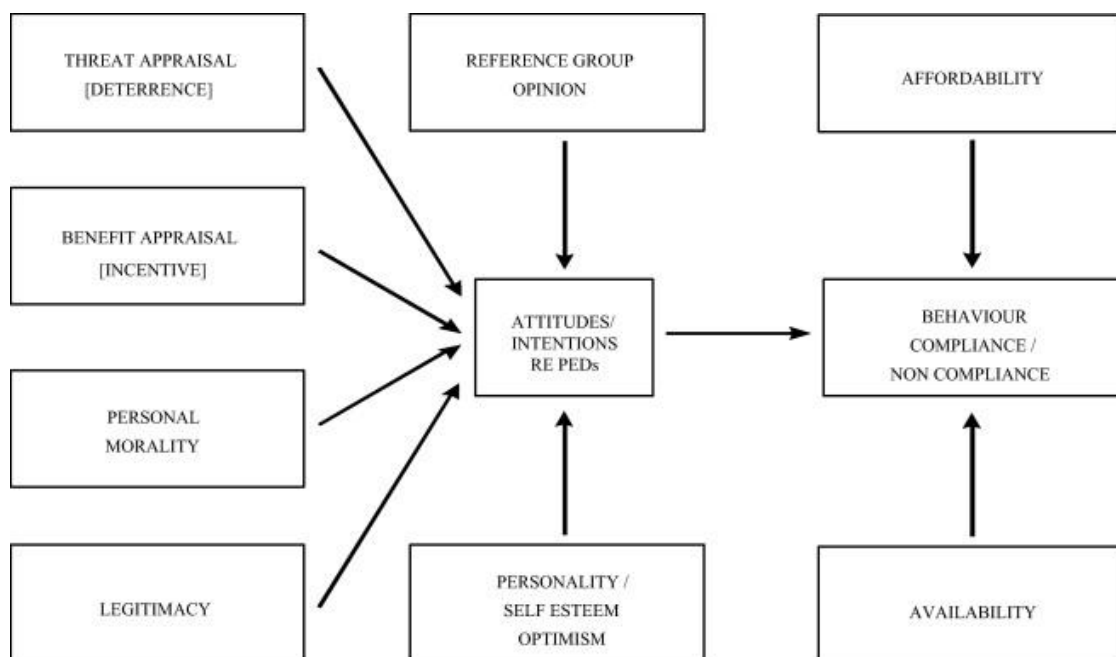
THREAT APPRAISAL [DETERRENCE]

REFERENCE GROUP OPINION

AFFORDABILITY

BENEFIT APPRAISAL [INCENTIVE]

ATTITUDES/ INTENTIONS RE PEDs

BEHAVIOUR COMPLIANCE / NON COMPLIANCE

PERSONAL MORALITY

LEGITIMACY

PERSONALITY / SELF ESTEEM OPTIMISM

AVAILABILITY